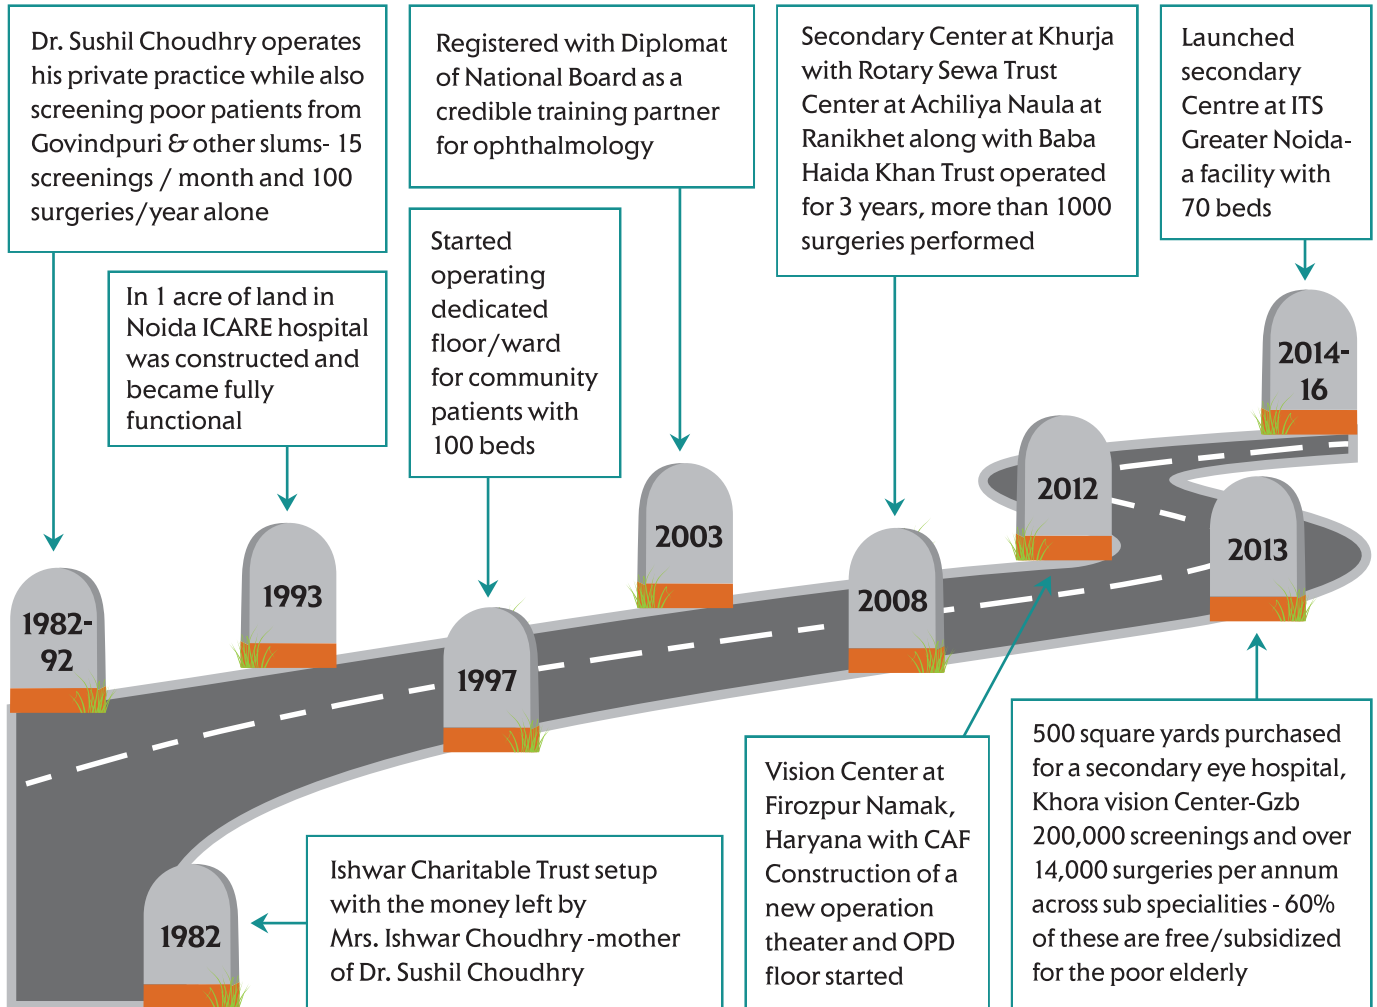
Dr. Sushil Choudhry operates his private practice while also screening poor patients from Govindpuri & other slums- 15 screenings / month and 100 surgeries/year alone

Registered with Diplomat of National Board as a credible training partner for ophthalmology

Secondary Center at Khurja with Rotary Sewa Trust Center at Achiliya Naula at Ranikhet along with Baba Haida Khan Trust operated for 3 years, more than 1000 surgeries performed

Launched secondary Centre at ITS Greater Noida- a facility with 70 beds

In 1 acre of land in Noida ICARE hospital was constructed and became fully functional

Started operating dedicated floor/ward for community patients with 100 beds

2014-16

2012

2003

2013

1993

2008

1982-92

1997

1982

Ishwar Charitable Trust setup with the money left by Mrs. Ishwar Choudhry -mother of Dr. Sushil Choudhry

Vision Center at Firozpur Namak, Haryana with CAF Construction of a new operation theater and OPD floor started

500 square yards purchased for a secondary eye hospital, Khora vision Center-Gzb 200,000 screenings and over 14,000 surgeries per annum across sub specialities - 60% of these are free/subsidized for the poor elderly